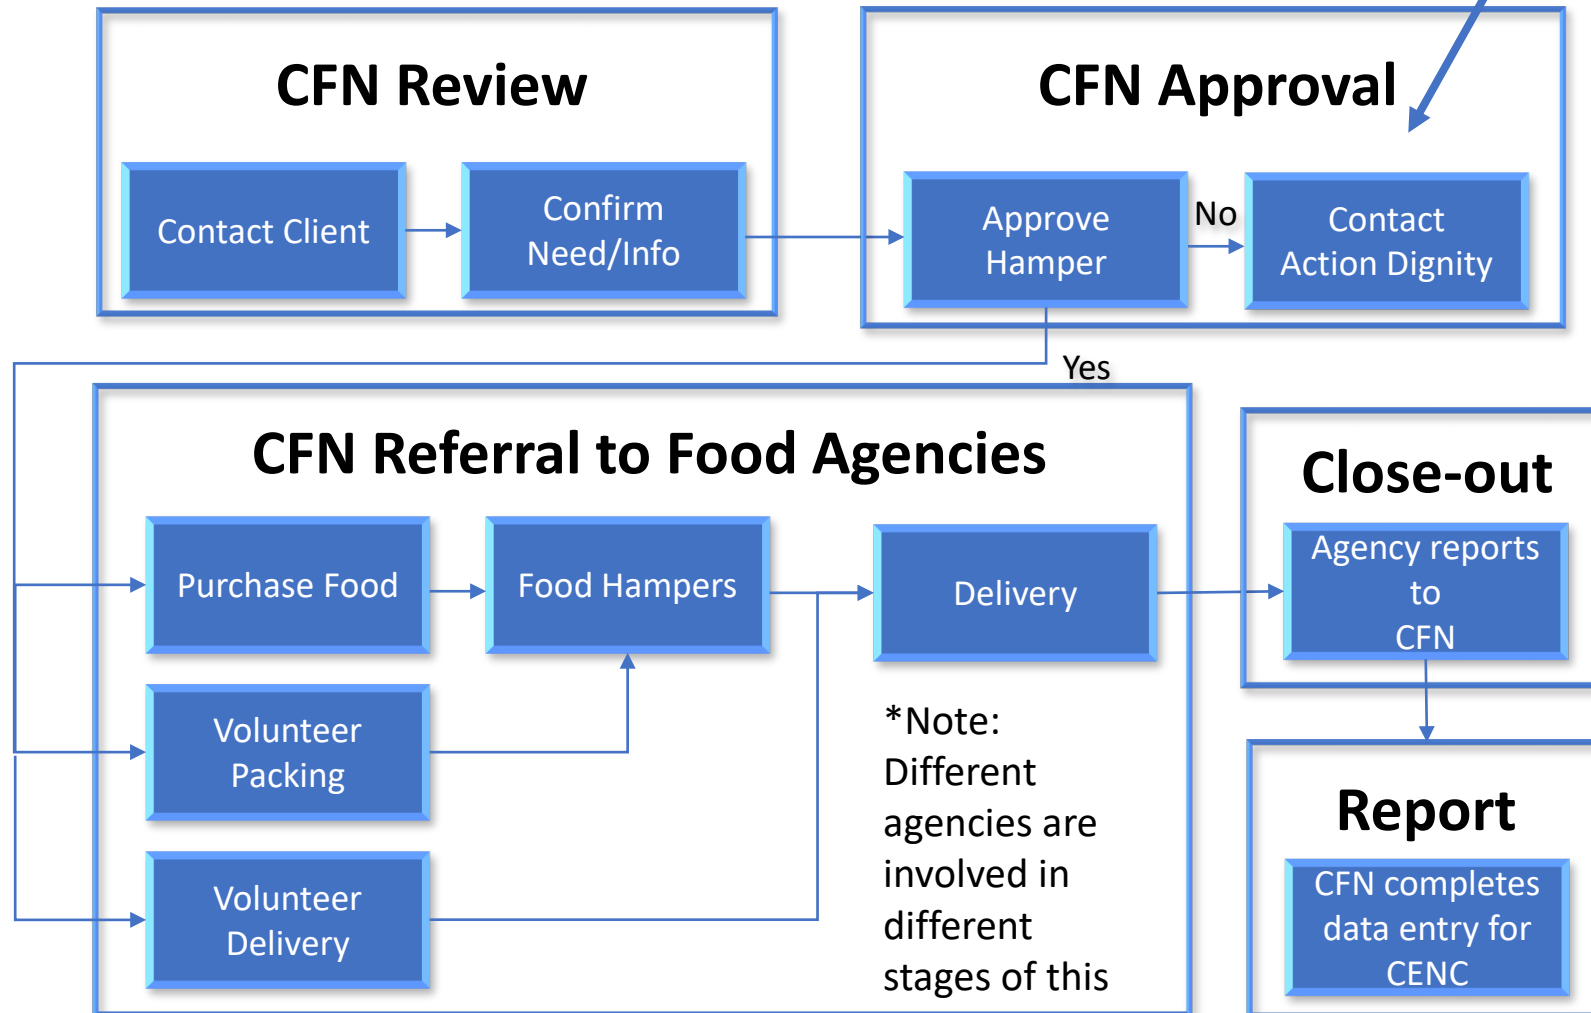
CFN Review

Contact Client

Confirm Need/Info

CFN Approval

Approve Hamper

No

Contact Action Dignity

Yes

CFN Referral to Food Agencies

Purchase Food

Food Hampers

Delivery

Volunteer Packing

Volunteer Delivery

*Note: Different agencies are involved in different stages of this

Close-out

Agency reports to CFN

Report

CFN completes data entry for CENC